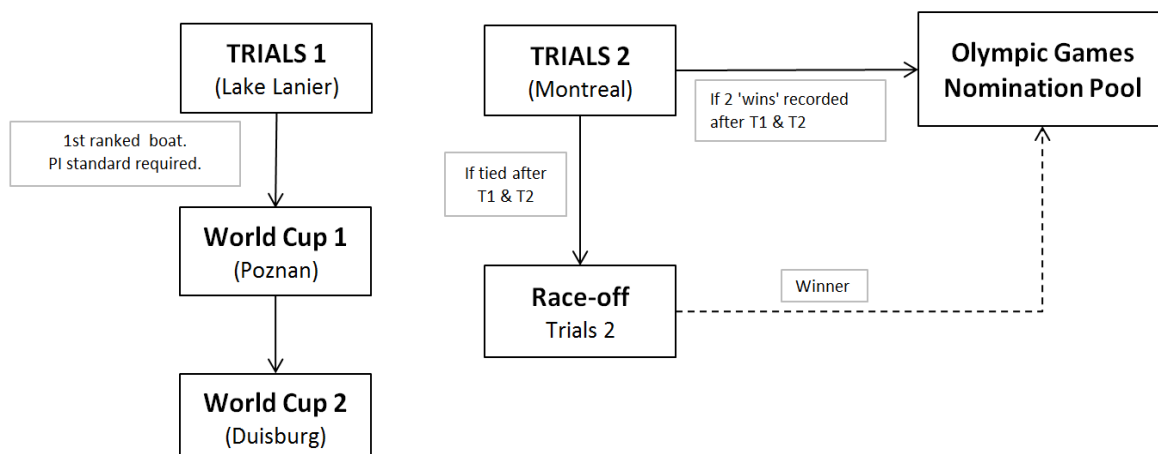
TRIALS 1
(Lake Lanier)

1st ranked boat.
PI standard required.

World Cup 1
(Poznan)

World Cup 2
(Duisburg)

TRIALS 2
(Montreal)

If 2 'wins' recorded after T1 & T2

Olympic Games
Nomination Pool

If tied after T1 & T2

Race-off
Trials 2

Winner